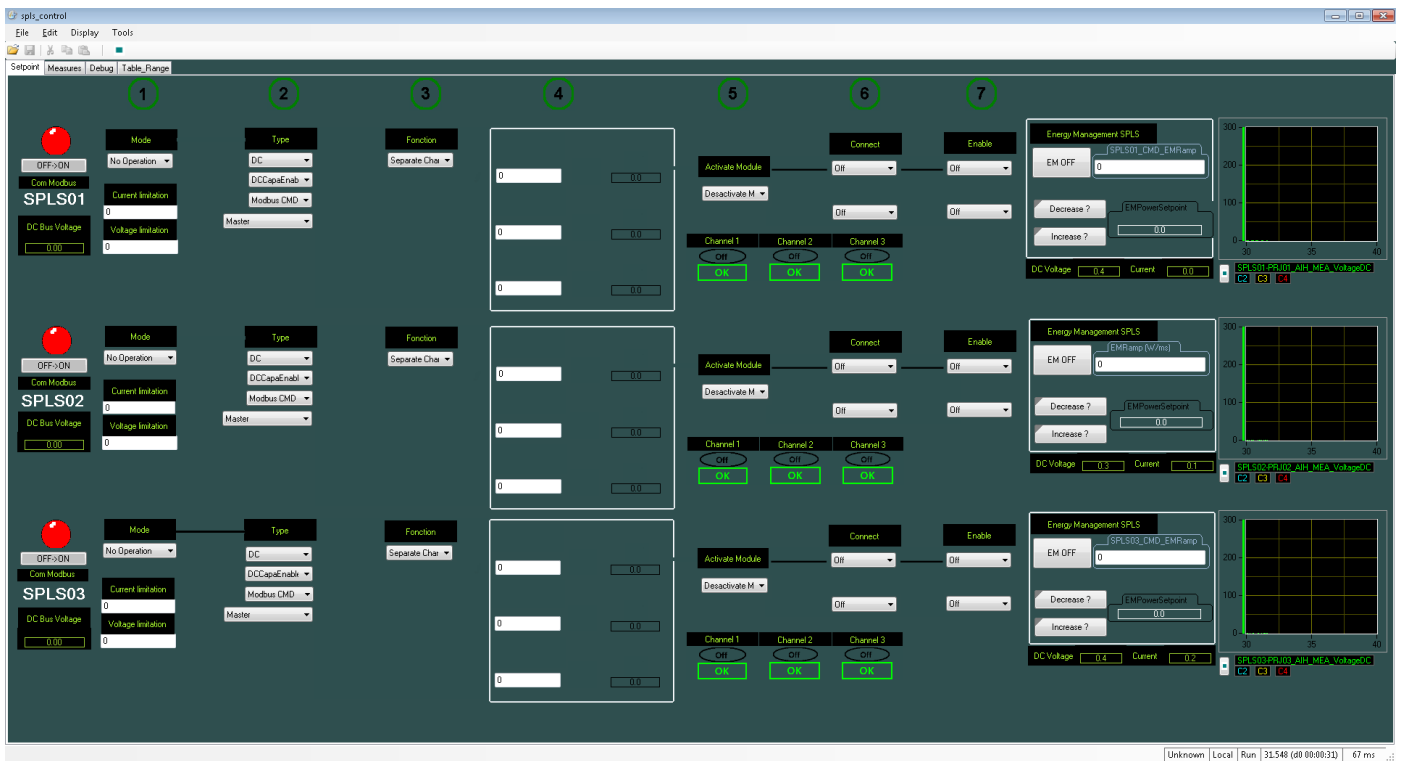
spls_control

File Edit Display Tools

Setpoint Measures Debug Table_Range

1 2 3 4 5 6 7

Mode
No Operation
OFF->ON
Com Modbus
SPLS01
Current limitation
0
DC Bus Voltage
0.00
Voltage limitation
0

Type
DC
DCCapaEnab
Modbus CMD
Master

Fonction
Separate Char

0 0.0
0 0.0
0 0.0

Activate Module
Desactivate M
Connect
Off
Off
Enable
Off
Off
Channel 1 Channel 2 Channel 3
Off Off Off
OK OK OK

Energy Management SPLS
EM OFF
SPLS01_CMD_EMRamp
0
Decrease ?
EMPowerSetpoint
Increase ?
0.0
DC Voltage 0.4 Current 0.0
300 200 100 0
30 35 40
SPLS01-PRJ01_AIH_MEA_VoltageDC
C2 C3 C4

Mode
No Operation
OFF->ON
Com Modbus
SPLS02
Current limitation
0
DC Bus Voltage
0.00
Voltage limitation
0

Type
DC
DCCapaEnabl
Modbus CMD
Master

Fonction
Separate Char

0 0.0
0 0.0
0 0.0

Activate Module
Desactivate M
Connect
Off
Off
Enable
Off
Off
Channel 1 Channel 2 Channel 3
Off Off Off
OK OK OK

Energy Management SPLS
EM OFF
EMRamp (W/ms)
0
Decrease ?
EMPowerSetpoint
Increase ?
0.0
DC Voltage 0.3 Current 0.1
300 200 100 0
30 35 40
SPLS02-PRJ02_AIH_MEA_VoltageDC
C2 C3 C4

Mode
No Operation
OFF->ON
Com Modbus
SPLS03
Current limitation
0
DC Bus Voltage
0.00
Voltage limitation
0

Type
DC
DCCapaEnabl
Modbus CMD
Master

Fonction
Separate Char

0 0.0
0 0.0
0 0.0

Activate Module
Desactivate M
Connect
Off
Off
Enable
Off
Off
Channel 1 Channel 2 Channel 3
Off Off Off
OK OK OK

Energy Management SPLS
EM OFF
SPLS03_CMD_EMRamp
0
Decrease ?
EMPowerSetpoint
Increase ?
0.0
DC Voltage 0.4 Current 0.2
300 200 100 0
30 35 40
SPLS03-PRJ03_AIH_MEA_VoltageDC
C2 C3 C4

Unknown Local Run 31.548 (d0 00:00:31) 67 ms